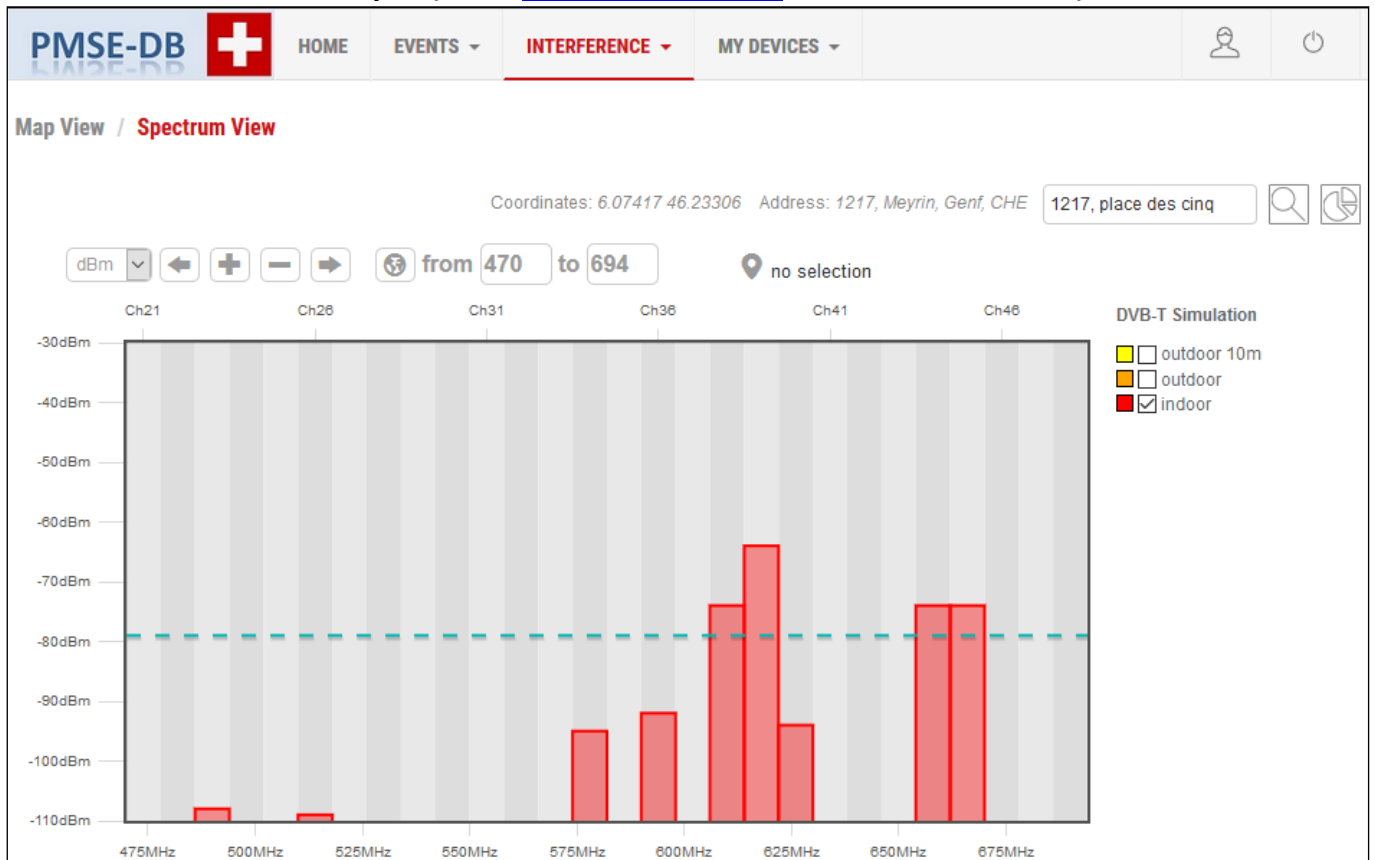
PMSE-DB

HOME EVENTS INTERFERENCE MY DEVICES

Map View / Spectrum View

Coordinates: 6.07417 46.23306 Address: 1217, Meyrin, Genf, CHE

1217, place des cinq

dBm

from 470 to 694

no selection

Ch21 Ch26 Ch31 Ch36 Ch41 Ch46

-30dBm
-40dBm
-50dBm
-60dBm
-70dBm
-80dBm
-90dBm
-100dBm
-110dBm

475MHz 500MHz 525MHz 550MHz 575MHz 600MHz 625MHz 650MHz 675MHz

DVB-T Simulation

outdoor 10m
outdoor
indoor